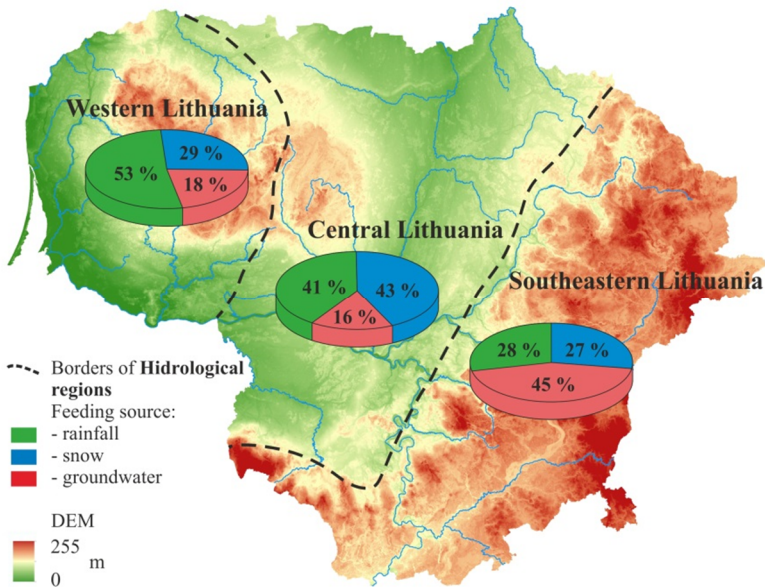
Western Lithuania

53 %
29 %
18 %

Central Lithuania

41 %
43 %
16 %

Southeastern Lithuania

28 %
27 %
45 %

Borders of **Hidrological regions**
Feeding source:
- rainfall
- snow
- groundwater

DEM
255
m
0